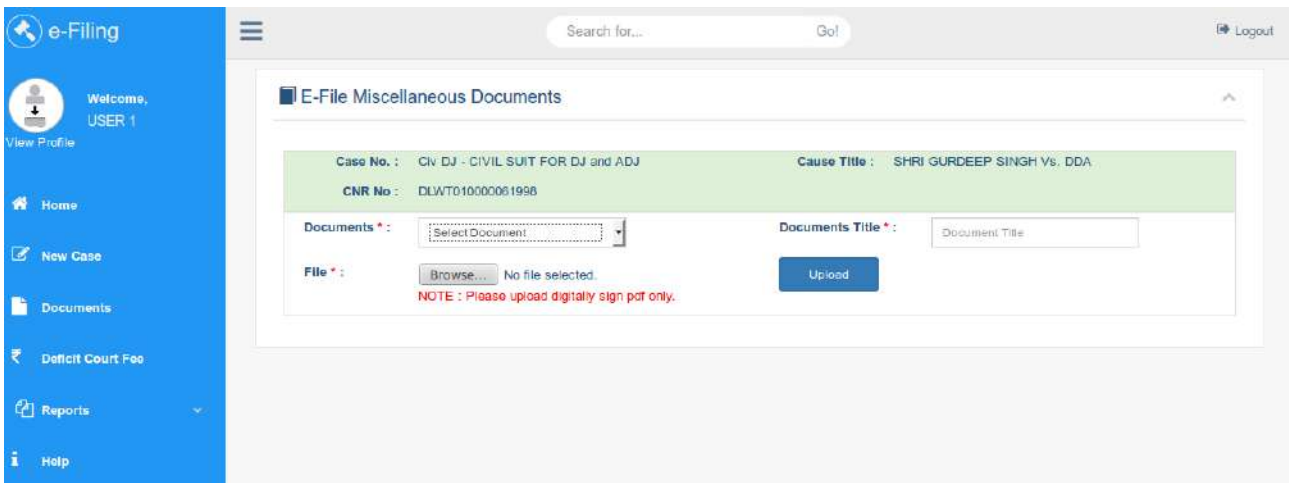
e-Filing

Search for... Go!

Logout

Welcome, USER 1

View Profile

Home

New Case

Documents

Deficit Court Fee

Reports

Help

E-File Miscellaneous Documents

Case No. : Civ DJ - CIVIL SUIT FOR DJ and ADJ

Cause Title : SHRI GURDEEP SINGH Vs. DDA

CNR No : DLWT010000061998

Documents * : Select Document

Documents Title * : Document Title

File * : Browse... No file selected.

NOTE : Please upload digitally sign pdf only.

Upload